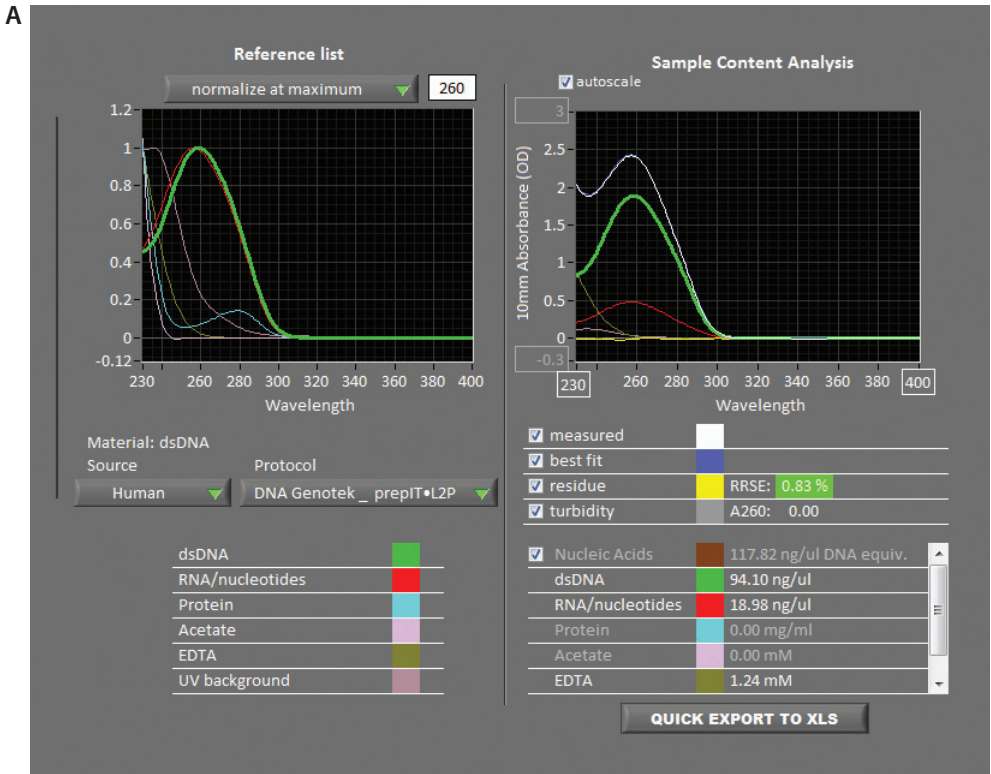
A

Reference list

normalize at maximum 260

1.2
1
0.8
0.6
0.4
0.2
0
-0.12
230 260 280 300 320 340 360 380 400
Wavelength

Material: dsDNA
Source
Human
Protocol
DNA Genotek _ prepIT•L2P

| dsDNA | |
|---|---|
| RNA/nucleotides | |
| Protein | |
| Acetate | |
| EDTA | |
| UV background | |

Sample Content Analysis

autoscale

3
2.5
2
1.5
1
0.5
0
-0.3
10mm Absorbance (OD)
230 260 280 300 320 340 360 380 400
Wavelength

| measured | | |
|---|---|---|
| best fit | | |
| residue | | RRSE: 0.83 % |
| turbidity | | A260: 0.00 |

| Nucleic Acids | 117.82 ng/ul DNA equiv. |
|---|---|
| dsDNA | 94.10 ng/ul |
| RNA/nucleotides | 18.98 ng/ul |
| Protein | 0.00 mg/ml |
| Acetate | 0.00 mM |
| EDTA | 1.24 mM |

QUICK EXPORT TO XLS